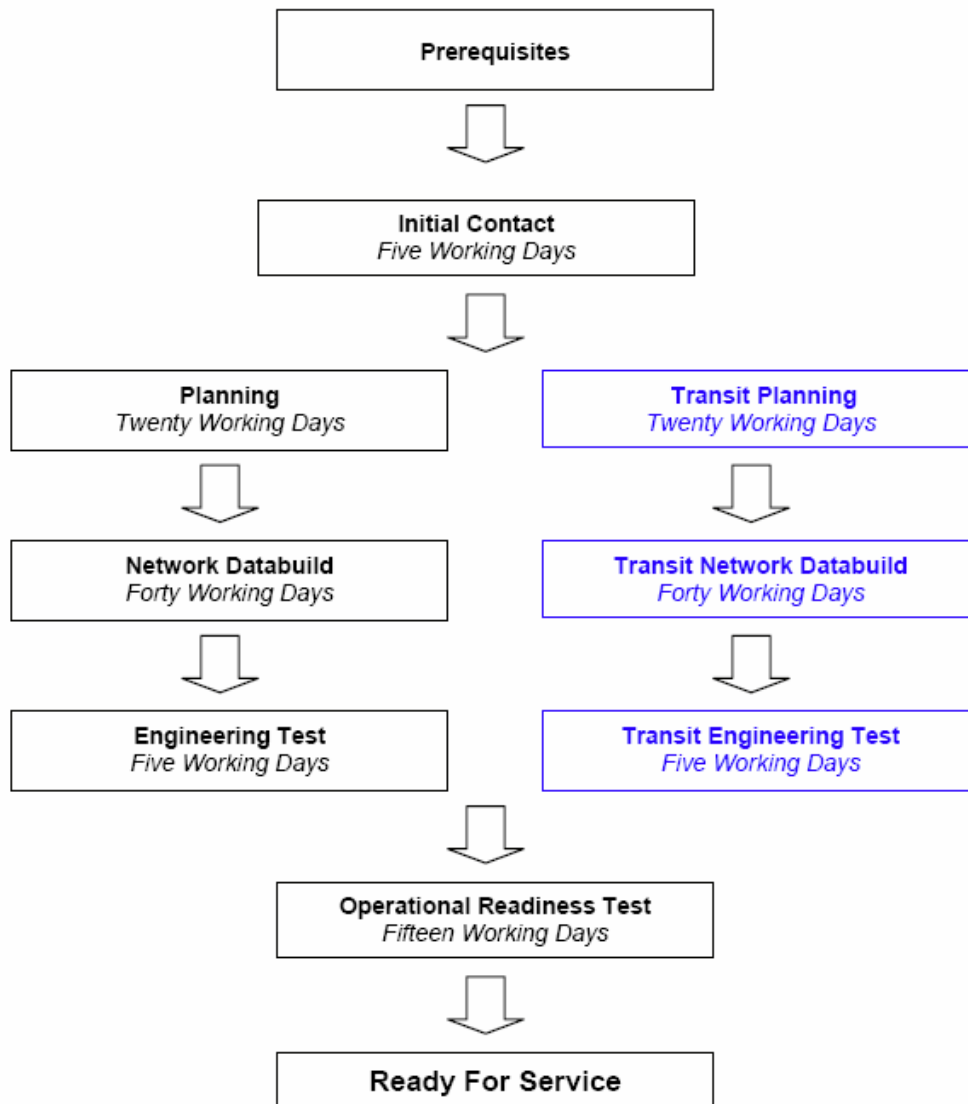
Prerequisites

Initial Contact
*Five Working Days*

Planning
*Twenty Working Days*

Network Databuild
*Forty Working Days*

Engineering Test
*Five Working Days*

Transit Planning
*Twenty Working Days*

Transit Network Databuild
*Forty Working Days*

Transit Engineering Test
*Five Working Days*

Operational Readiness Test
*Fifteen Working Days*

Ready For Service